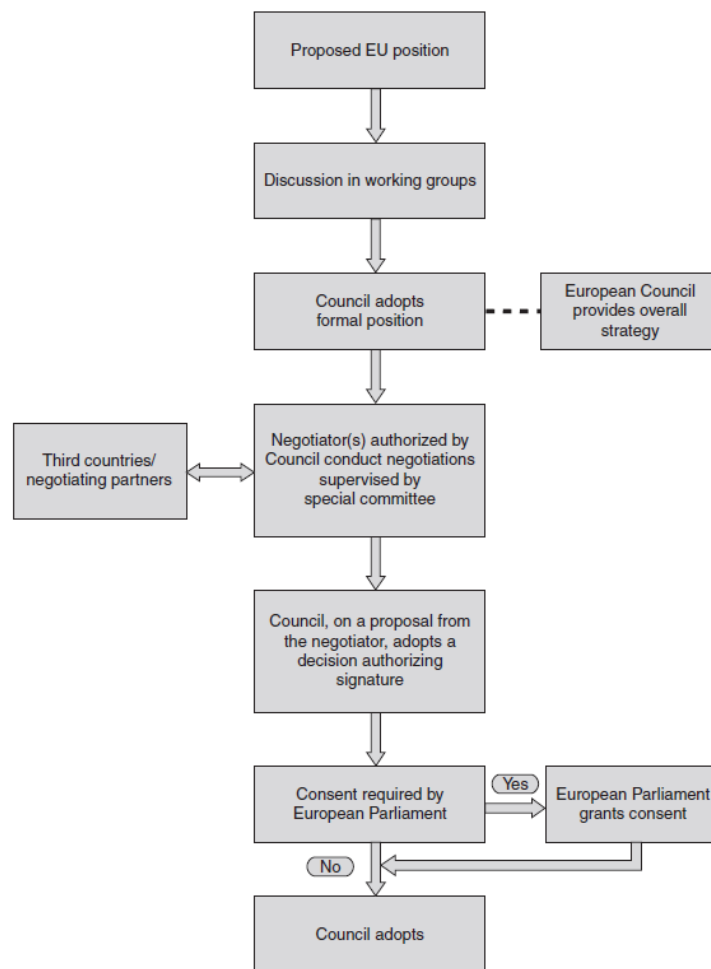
Proposed EU position

Discussion in working groups

Council adopts formal position

European Council provides overall strategy

Third countries/ negotiating partners

Negotiator(s) authorized by Council conduct negotiations supervised by special committee

Council, on a proposal from the negotiator, adopts a decision authorizing signature

Consent required by European Parliament

Yes

European Parliament grants consent

No

Council adopts